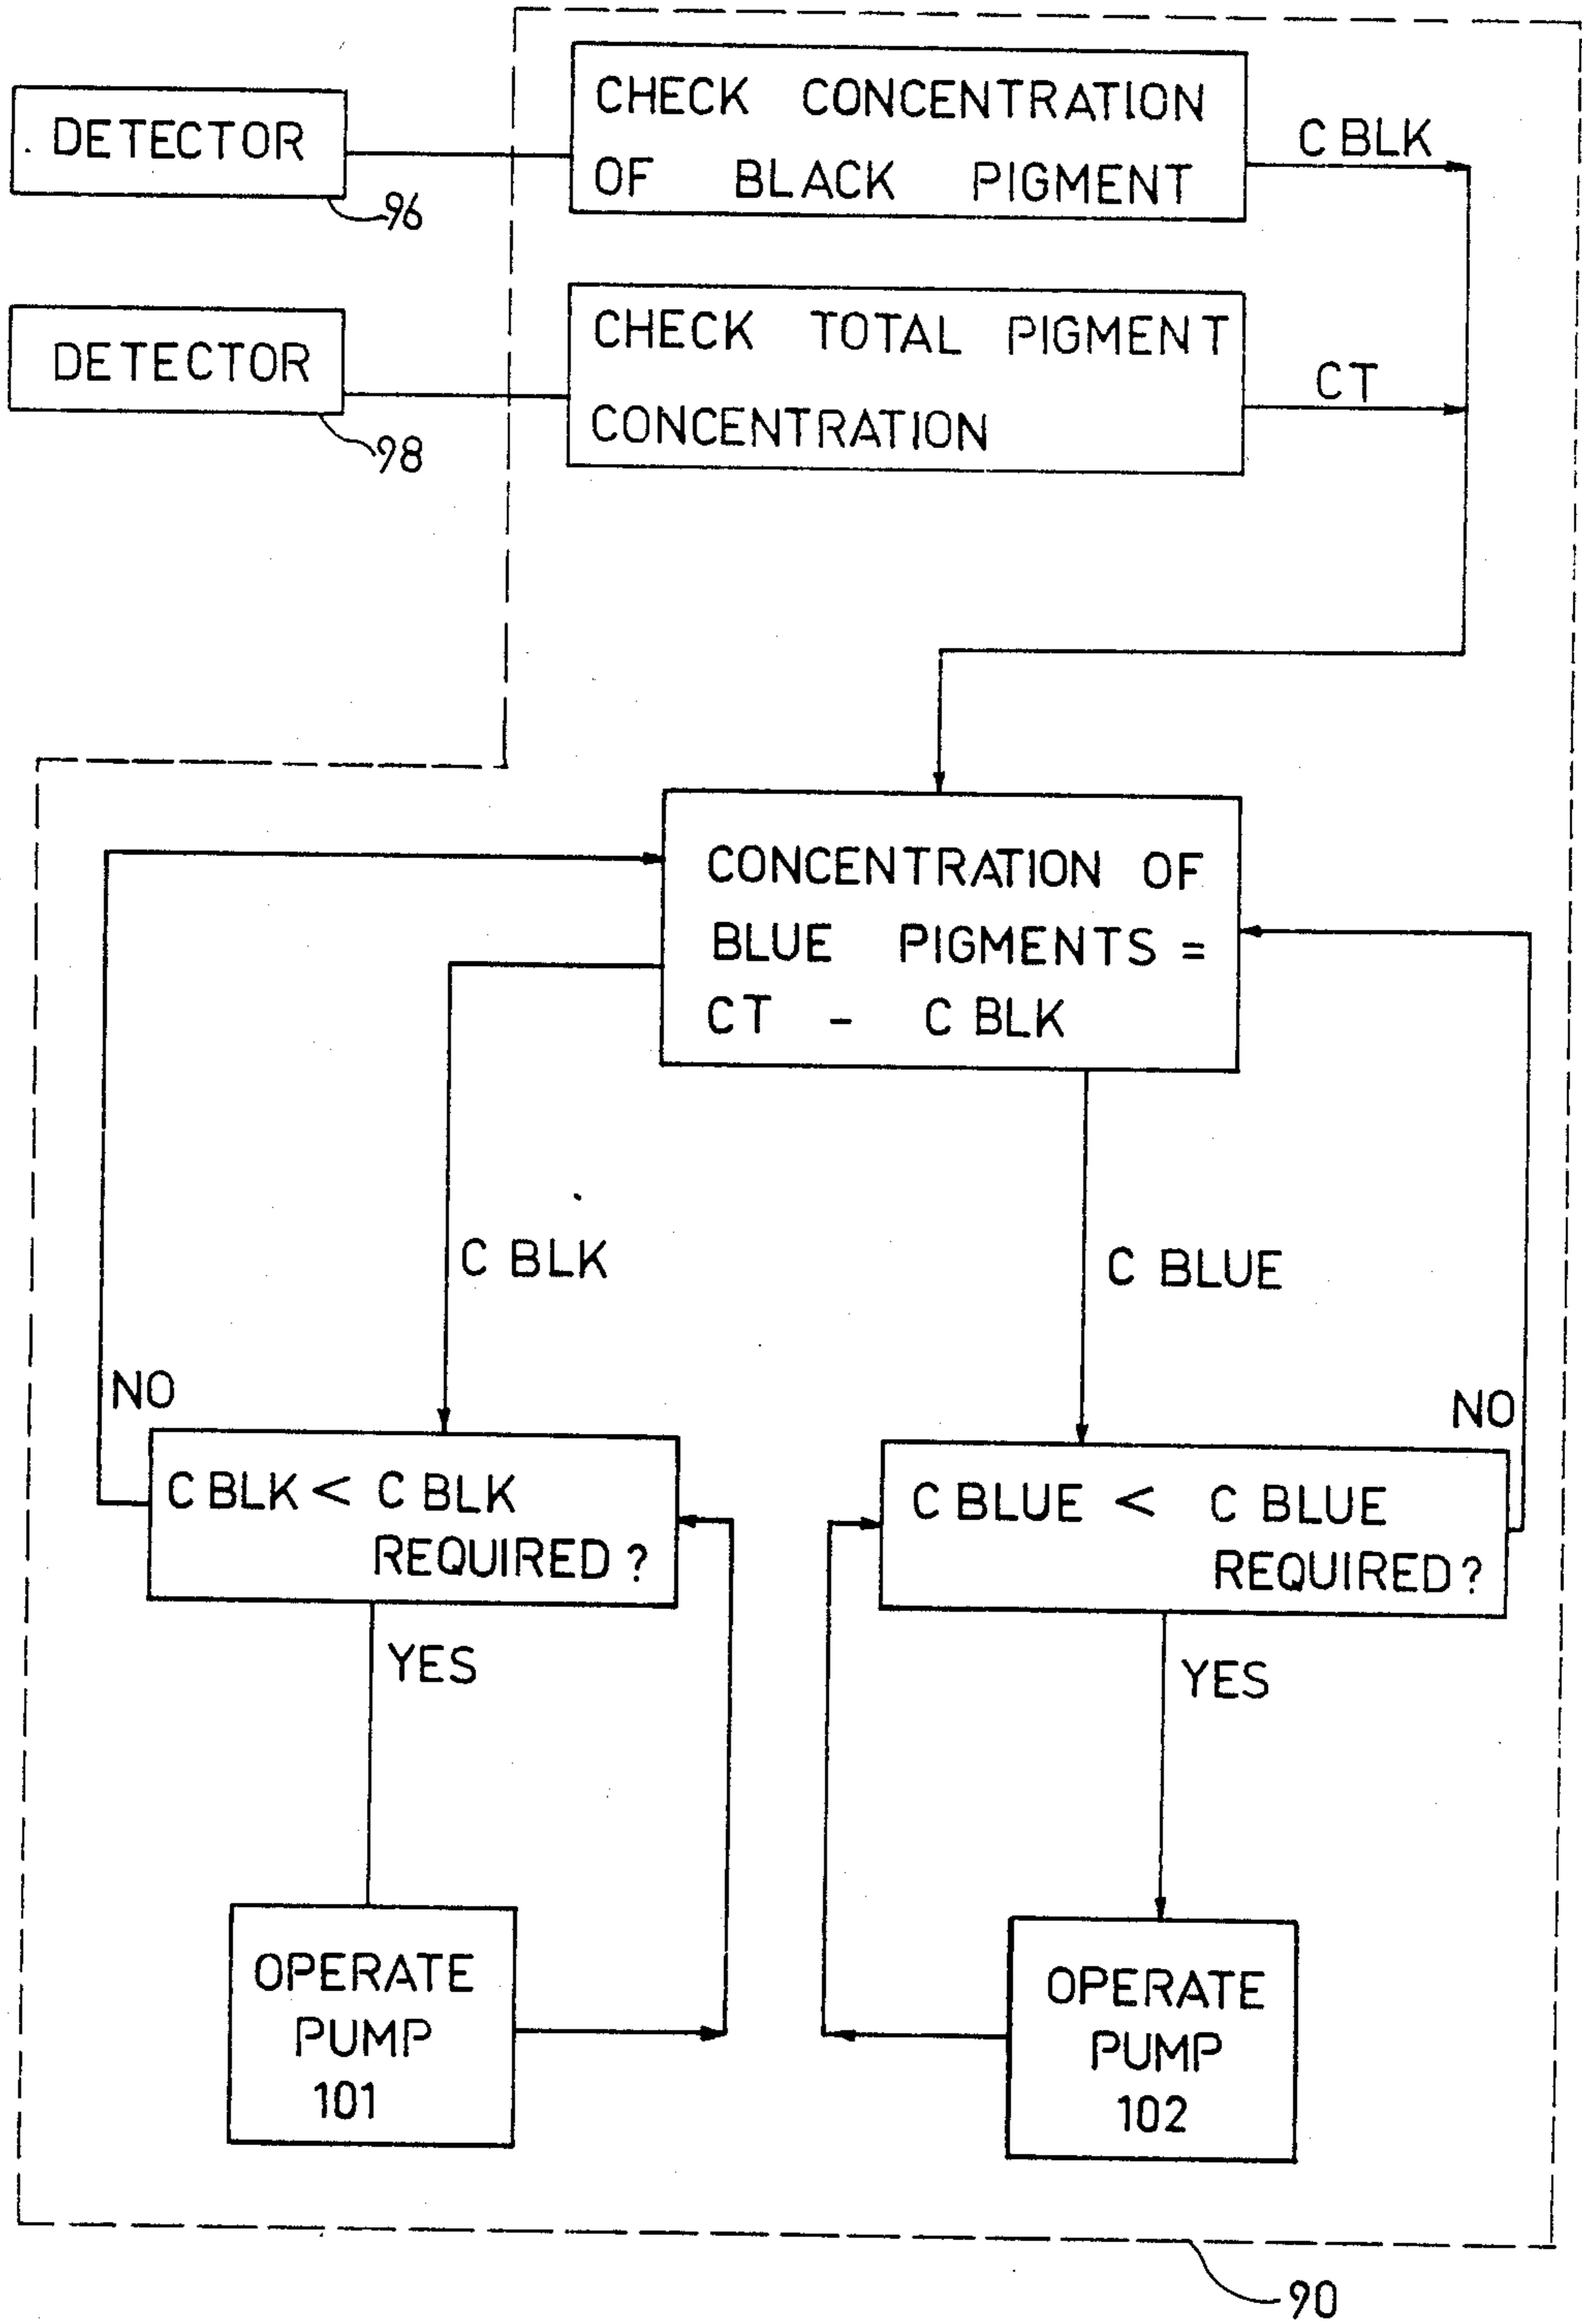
DETECTOR

96

CHECK CONCENTRATION OF BLACK PIGMENT

C BLK

DETECTOR

98

CHECK TOTAL PIGMENT CONCENTRATION

CT

CONCENTRATION OF BLUE PIGMENTS = CT − C BLK

C BLK

C BLUE

NO

C BLK < C BLK REQUIRED ?

YES

OPERATE PUMP 101

NO

C BLUE < C BLUE REQUIRED ?

YES

OPERATE PUMP 102

90